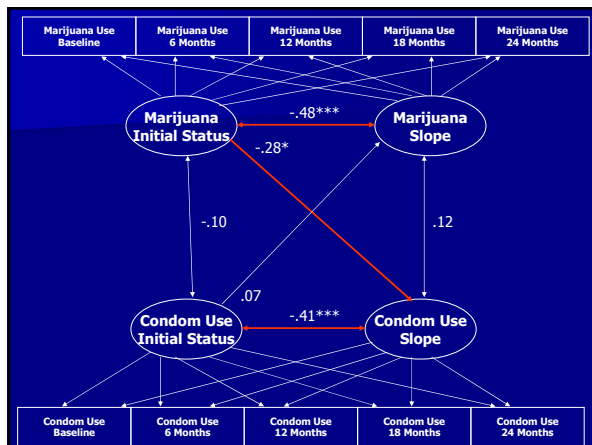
Marijuana Use Baseline

Marijuana Use 6 Months

Marijuana Use 12 Months

Marijuana Use 18 Months

Marijuana Use 24 Months

Marijuana Initial Status

-.48***

Marijuana Slope

-.28*

-.10

.12

.07

Condom Use Initial Status

-.41***

Condom Use Slope

Condom Use Baseline

Condom Use 6 Months

Condom Use 12 Months

Condom Use 18 Months

Condom Use 24 Months